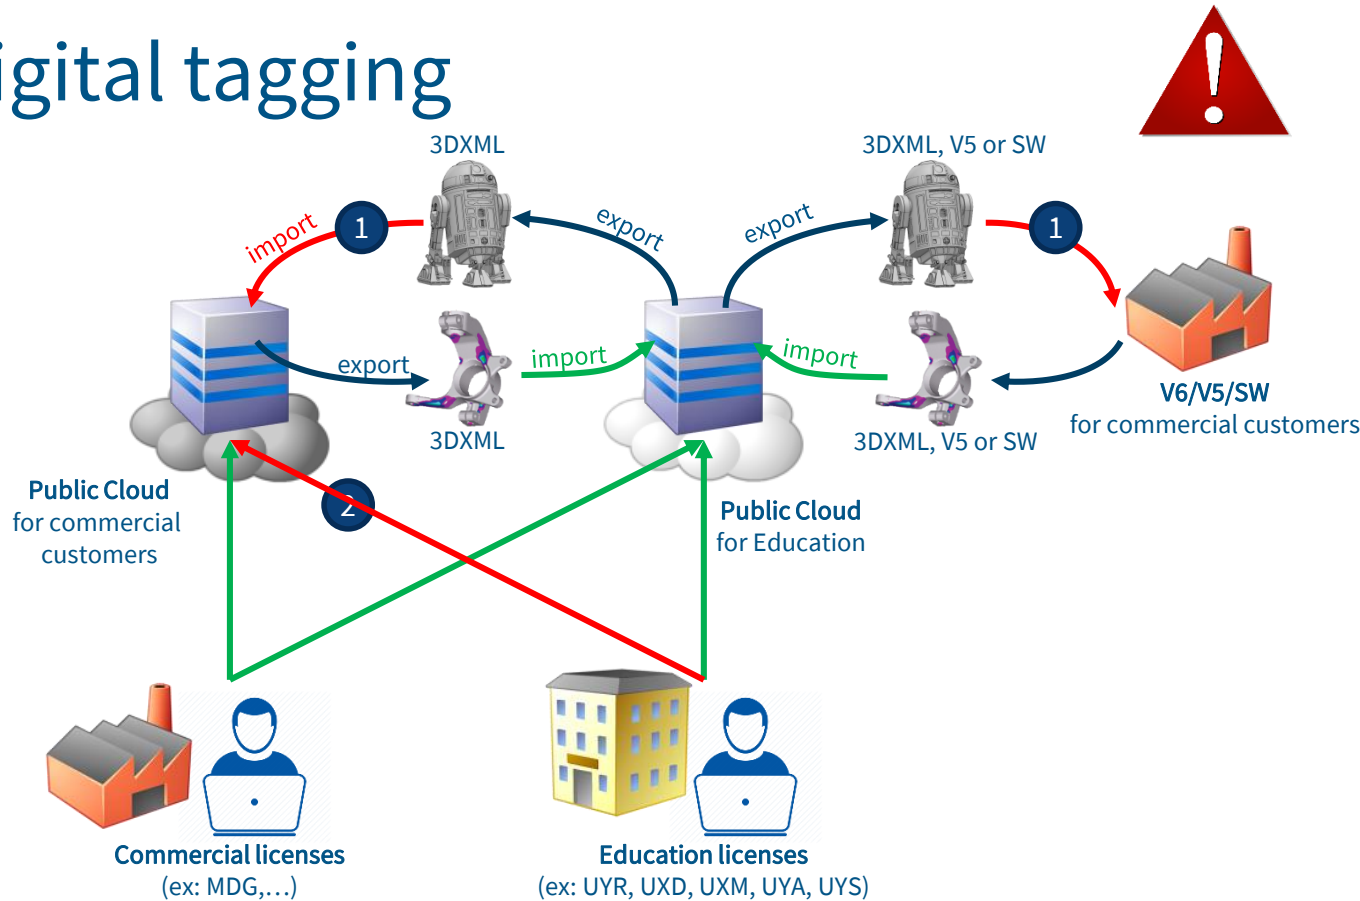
igital tagging

3DXML

import

1

export

export

3DXML, V5 or SW

1

export

import

import

3DXML

3DXML, V5 or SW

V6/V5/SW
for commercial customers

Public Cloud
for commercial customers

2

Public Cloud
for Education

Commercial licenses
(ex: MDG,…)

Education licenses
(ex: UYR, UXD, UXM, UYA, UYS)